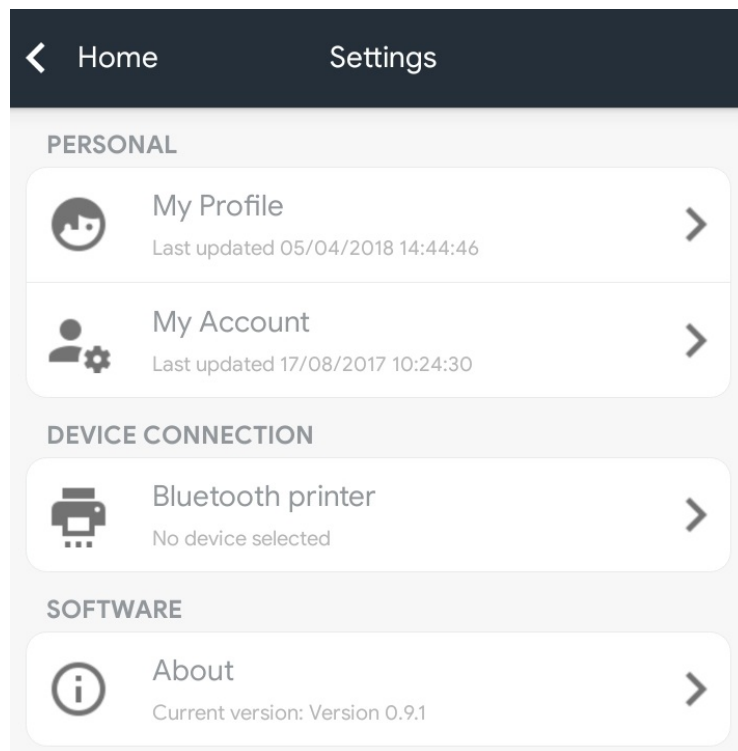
Home

Settings

PERSONAL

My Profile
Last updated 05/04/2018 14:44:46

My Account
Last updated 17/08/2017 10:24:30

DEVICE CONNECTION

Bluetooth printer
No device selected

SOFTWARE

About
Current version: Version 0.9.1